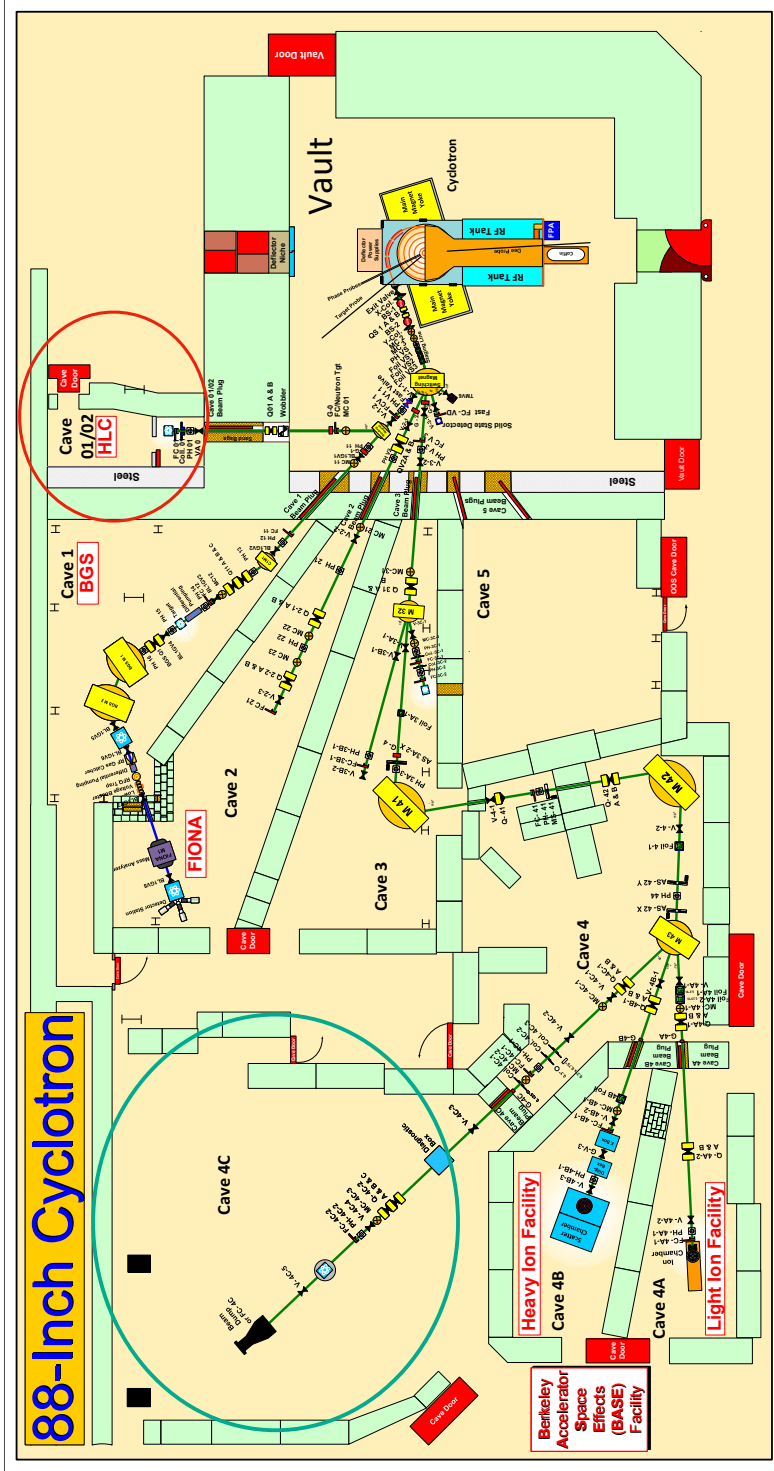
88-Inch Cyclotron

Vault Door

Vault

Cyclotron

Main Magnet Yoke

Main Magnet Yoke

RF Tank

RF Tank

FPA

Deflector Niche

Cave 01/02

HLC

Cave Door

Steel

Steel

Vault Door

Cave 1

BGS

Cave 2

FIONA

Cave 3

Cave 5

Cave 4

M 41

M 42

M 43

Cave Door

OSS Cave Door

Cave 4C

Cave 4B

Cave 4A

Heavy Ion Facility

Light Ion Facility

Scatter Chamber

Diagnostic Box

Beam Dump

Cave Door

Cave Door

Cave Door

Cave Door

Berkeley Accelerator Space Effects (BASE) Facility

Switching Magnet

Solid State Detector

Fast FC - VD

Wobbler

Q01 A & B

Cave 1 Beam Plug

Cave 2 Beam Plug

Cave 3 Beam Plug

Cave 5 Beam Plugs

Cave 4B Beam Plug

Cave 4A Beam Plug

Foil 4-1

V-4-2

AS-42 Y

AS-42 X

Q-42 A & B

Q-41

V-4-1

Q-4A-2 A & B

V-4A-2

PH-4A-1

FC-4A-1

Ion Chamber

V-4B-3

PH-4B-1

V-4C-3

V-4C-5

V-2-3

FC 21

Q 2-1 A & B

Q 2-2 A & B

PH 21

PH 22

MC 22

Foil 3A-1

PH-3B-1

V-3B-2

V-3A-1

Q 31

Q 32

Cyclotron Exit Valve

Phase Probes

Target Probe

Deflector Power Supplies

Dee Probe

Coffin